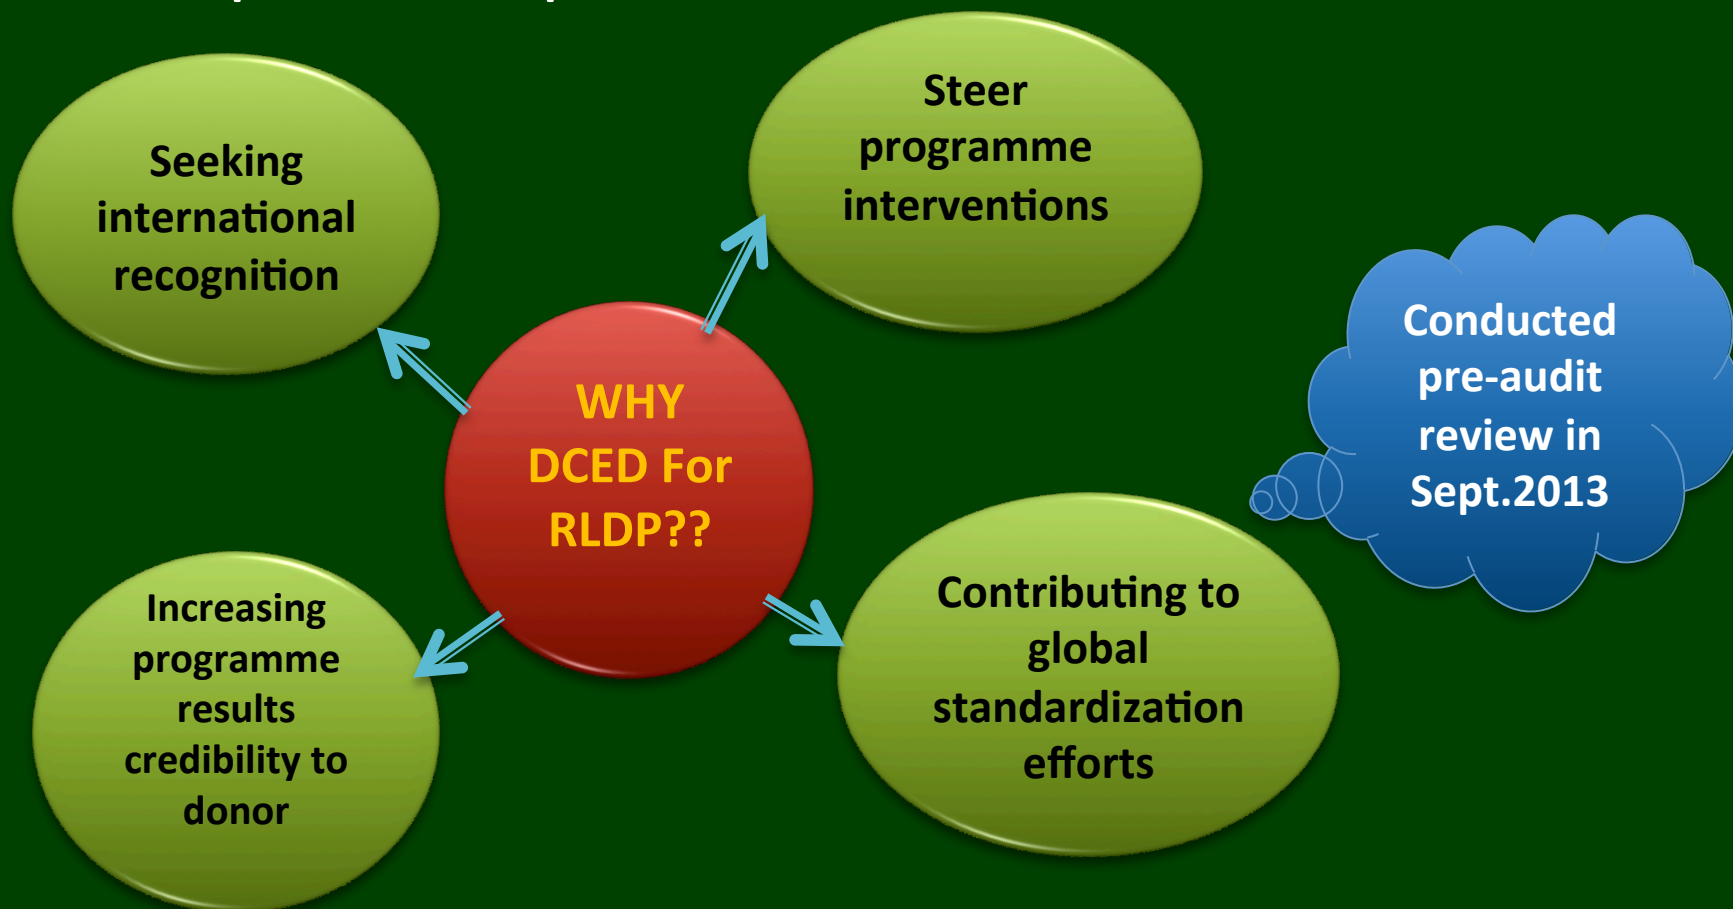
WHY DCED For RLDP??

Seeking international recognition

Steer programme interventions

Conducted pre-audit review in Sept.2013

Increasing programme results credibility to donor

Contributing to global standardization efforts